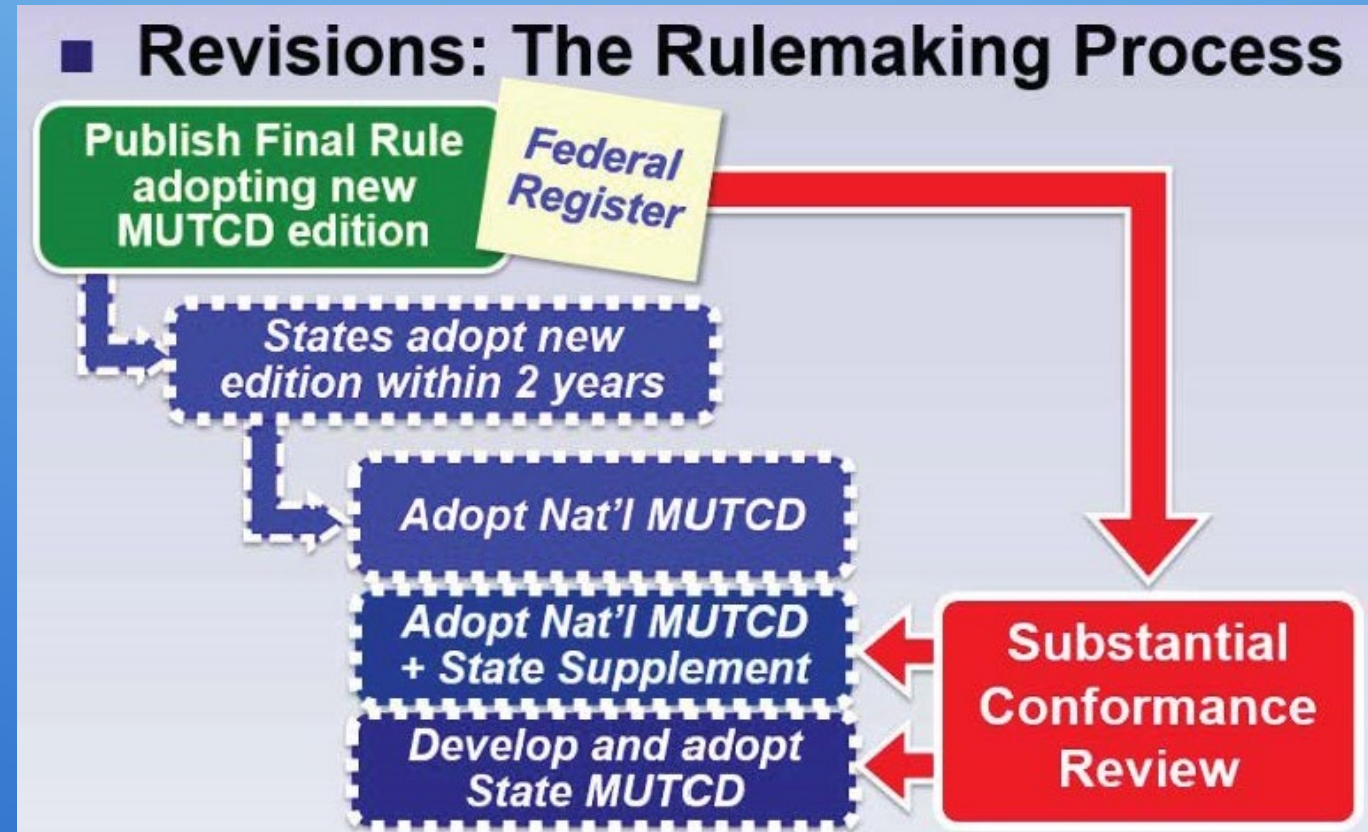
Revisions: The Rulemaking Process

Publish Final Rule adopting new MUTCD edition

Federal Register

States adopt new edition within 2 years

Adopt Nat'l MUTCD

Adopt Nat'l MUTCD + State Supplement

Develop and adopt State MUTCD

Substantial Conformance Review